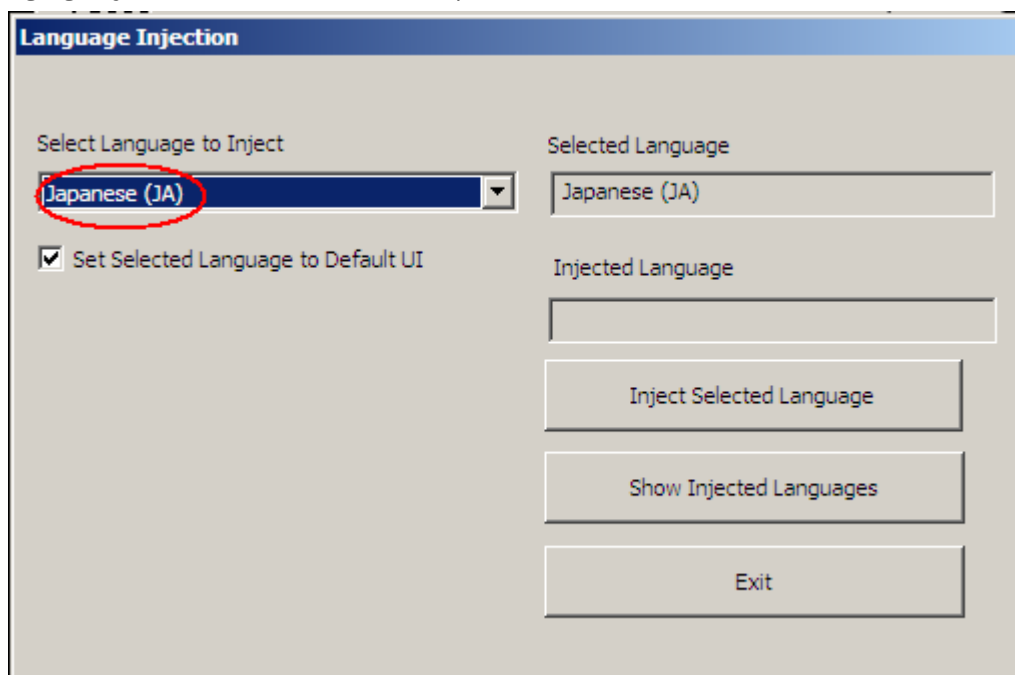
Language Injection

Select Language to Inject

Japanese (JA)

Set Selected Language to Default UI

Selected Language

Japanese (JA)

Injected Language

Inject Selected Language

Show Injected Languages

Exit